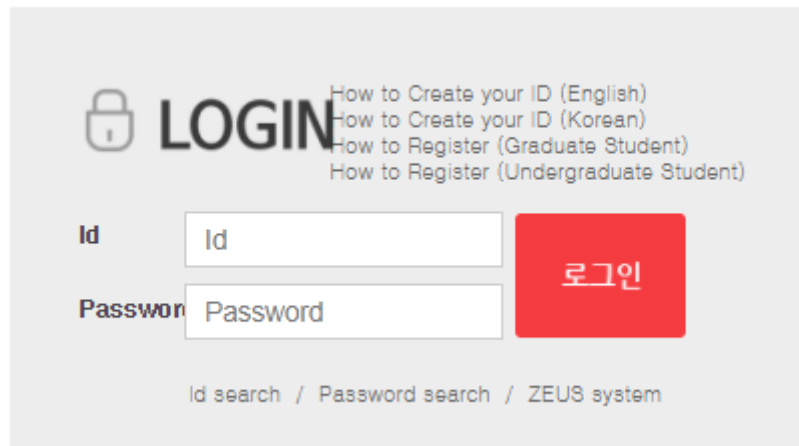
LOGIN

How to Create your ID (English)
How to Create your ID (Korean)
How to Register (Graduate Student)
How to Register (Undergraduate Student)

Id
Id

Passwor
Password

로그인

Id search / Password search / ZEUS system